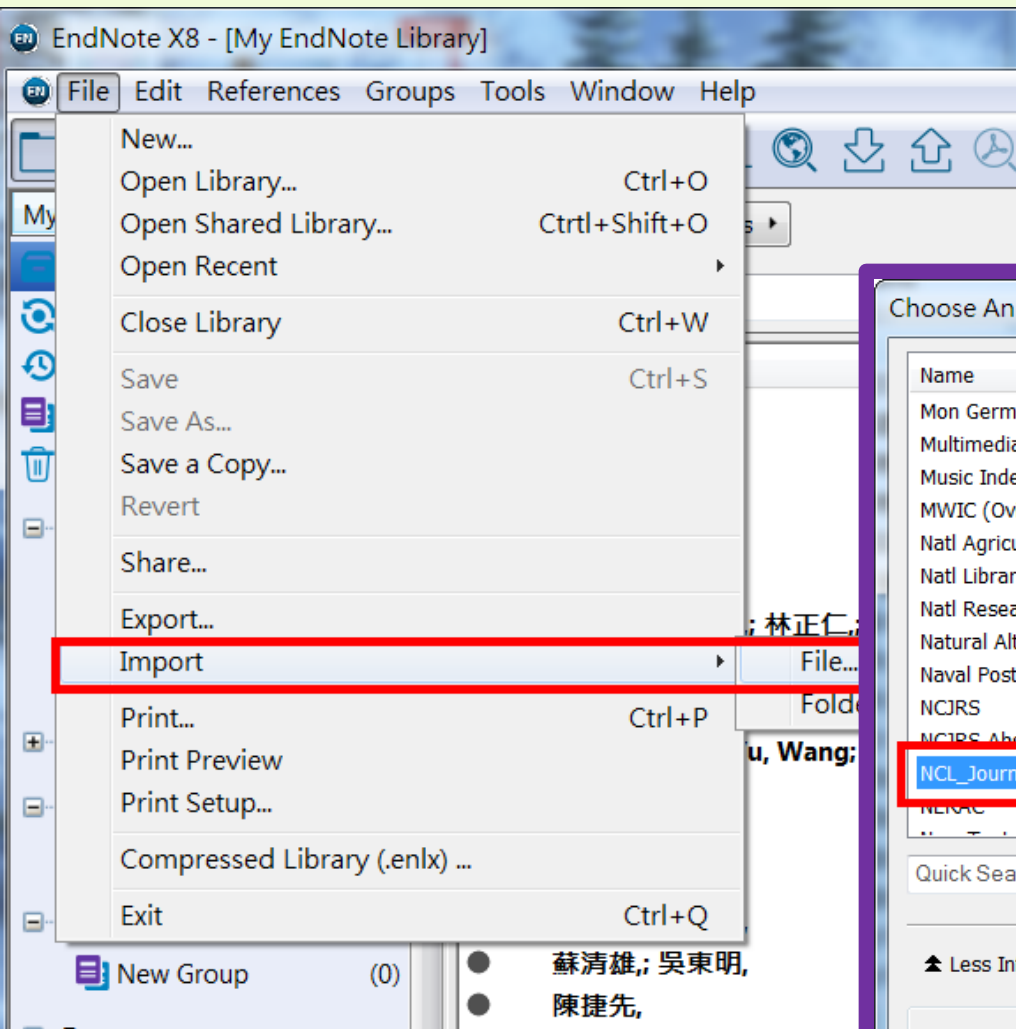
EndNote X8 - [My EndNote Library]

File Edit References Groups Tools Window Help

My

New...
Open Library... Ctrl+O
Open Shared Library... Ctrtl+Shift+O
Open Recent
Close Library Ctrl+W
Save Ctrl+S
Save As...
Save a Copy...
Revert
Share...
Export...
Import
Print... Ctrl+P
Print Preview
Print Setup...
Compressed Library (.enlx) ...
Exit Ctrl+Q

File...
Folde

; 林正仁,
u, Wang;
蘇清雄,; 吳東明,
陳捷先,

New Group (0)

Choose An
Name
Mon Germ
Multimedia
Music Inde
MWIC (Ov
Natl Agricu
Natl Librar
Natl Resea
Natural Alt
Naval Post
NCJRS
NCJRS Ab
NCL_Journ
NLRAC
Quick Sea
Less In